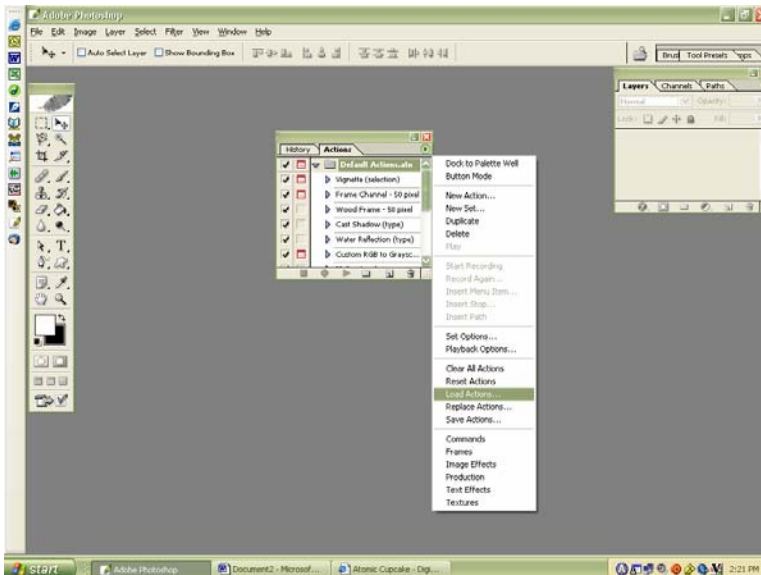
Adobe Photoshop
File Edit Image Layer Select Filter View Window Help
Auto Select Layer Show Bounding Box
Brushes Tool Presets Comps
Layers Channels Paths
Normal Opacity:
Lock: Fill:
History Actions
Default Actions.atn
Vignette (selection)
Frame Channel - 50 pixel
Wood Frame - 50 pixel
Cast Shadow (type)
Water Reflection (type)
Custom RGB to Graysc...
Dock to Palette Well
Button Mode
New Action...
New Set...
Duplicate
Delete
Play
Start Recording
Record Again...
Insert Menu Item...
Insert Stop...
Insert Path
Set Options...
Playback Options...
Clear All Actions
Reset Actions
Load Actions...
Replace Actions...
Save Actions...
Commands
Frames
Image Effects
Production
Text Effects
Textures
start
Adobe Photoshop
Document2 - Microsof...
Atomic Cupcake - Digi...
2:21 PM